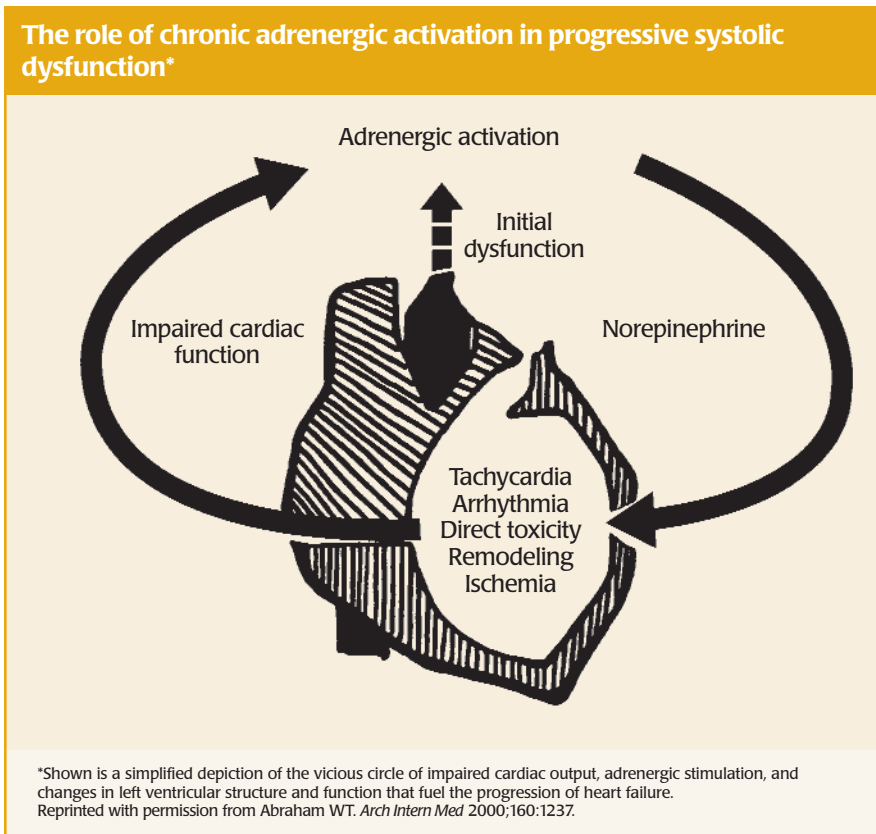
The role of chronic adrenergic activation in progressive systolic dysfunction*

Adrenergic activation

Initial dysfunction

Impaired cardiac function

Norepinephrine

Tachycardia
Arrhythmia
Direct toxicity
Remodeling
Ischemia

*Shown is a simplified depiction of the vicious circle of impaired cardiac output, adrenergic stimulation, and changes in left ventricular structure and function that fuel the progression of heart failure.
Reprinted with permission from Abraham WT. Arch Intern Med 2000;160:1237.